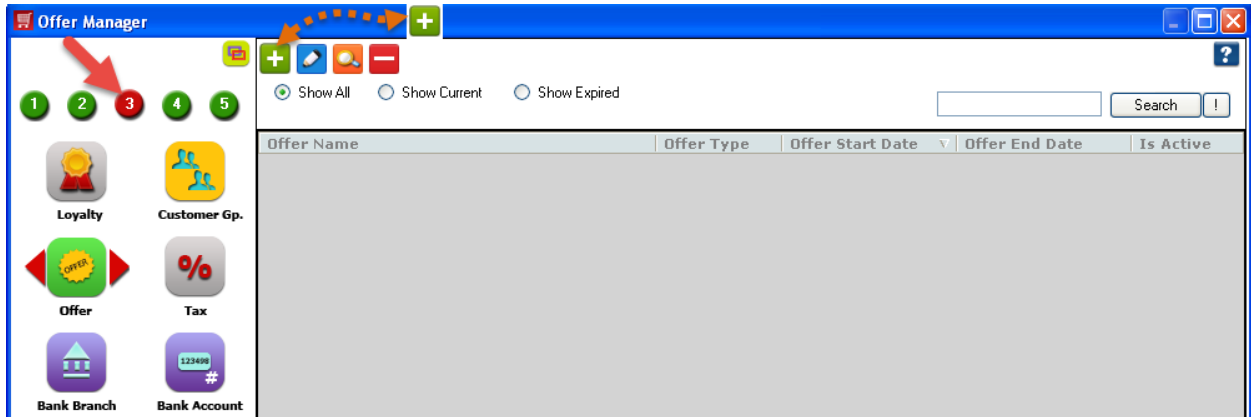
Offer Manager

1 2 3 4 5

Loyalty

Customer Gp.

OFFER

Offer

%

Tax

Bank Branch

123498 #

Bank Account

Show All
Show Current
Show Expired

Search
!

?

| Offer Name | Offer Type | Offer Start Date | Offer End Date | Is Active |
|---|---|---|---|---|